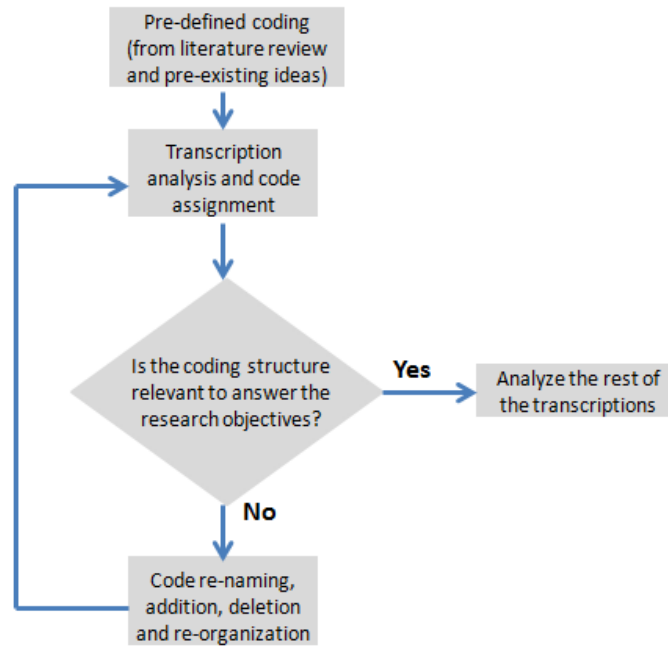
Pre-defined coding (from literature review and pre-existing ideas)

Transcription analysis and code assignment

Is the coding structure relevant to answer the research objectives?

Yes

Analyze the rest of the transcriptions

No

Code re-naming, addition, deletion and re-organization